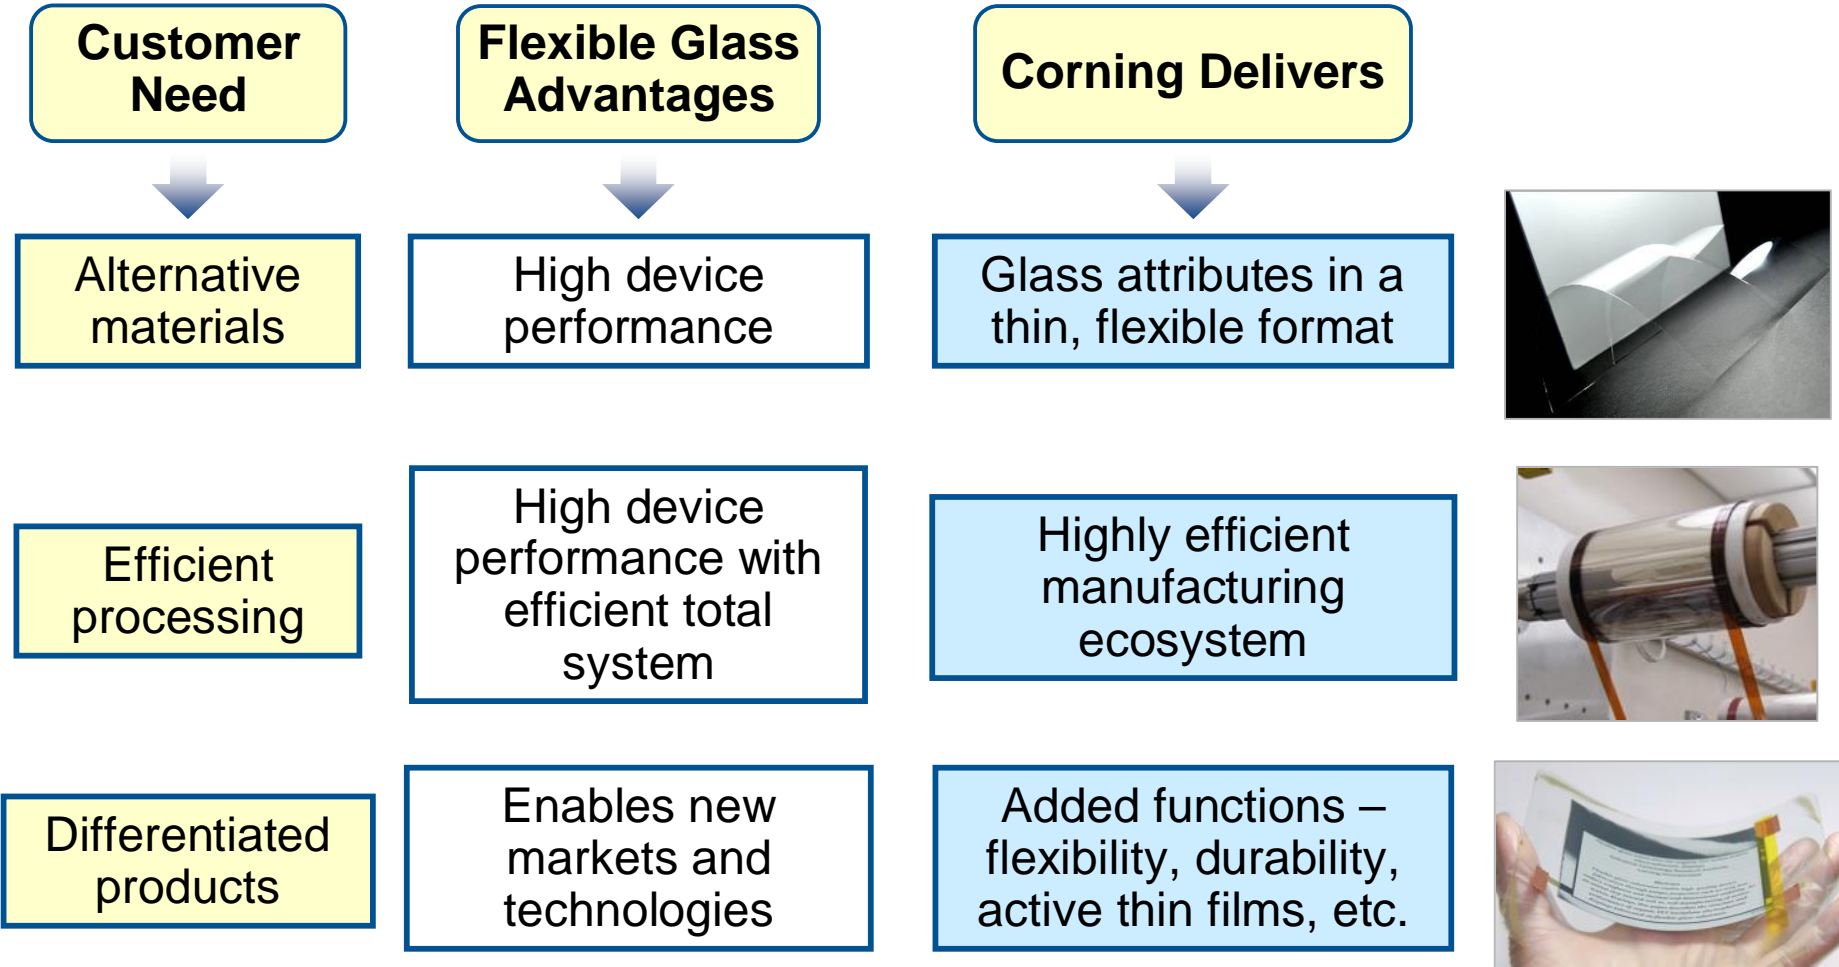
Customer Need

Flexible Glass Advantages

Corning Delivers

Alternative materials

High device performance

Glass attributes in a thin, flexible format

Efficient processing

High device performance with efficient total system

Highly efficient manufacturing ecosystem

Differentiated products

Enables new markets and technologies

Added functions – flexibility, durability, active thin films, etc.